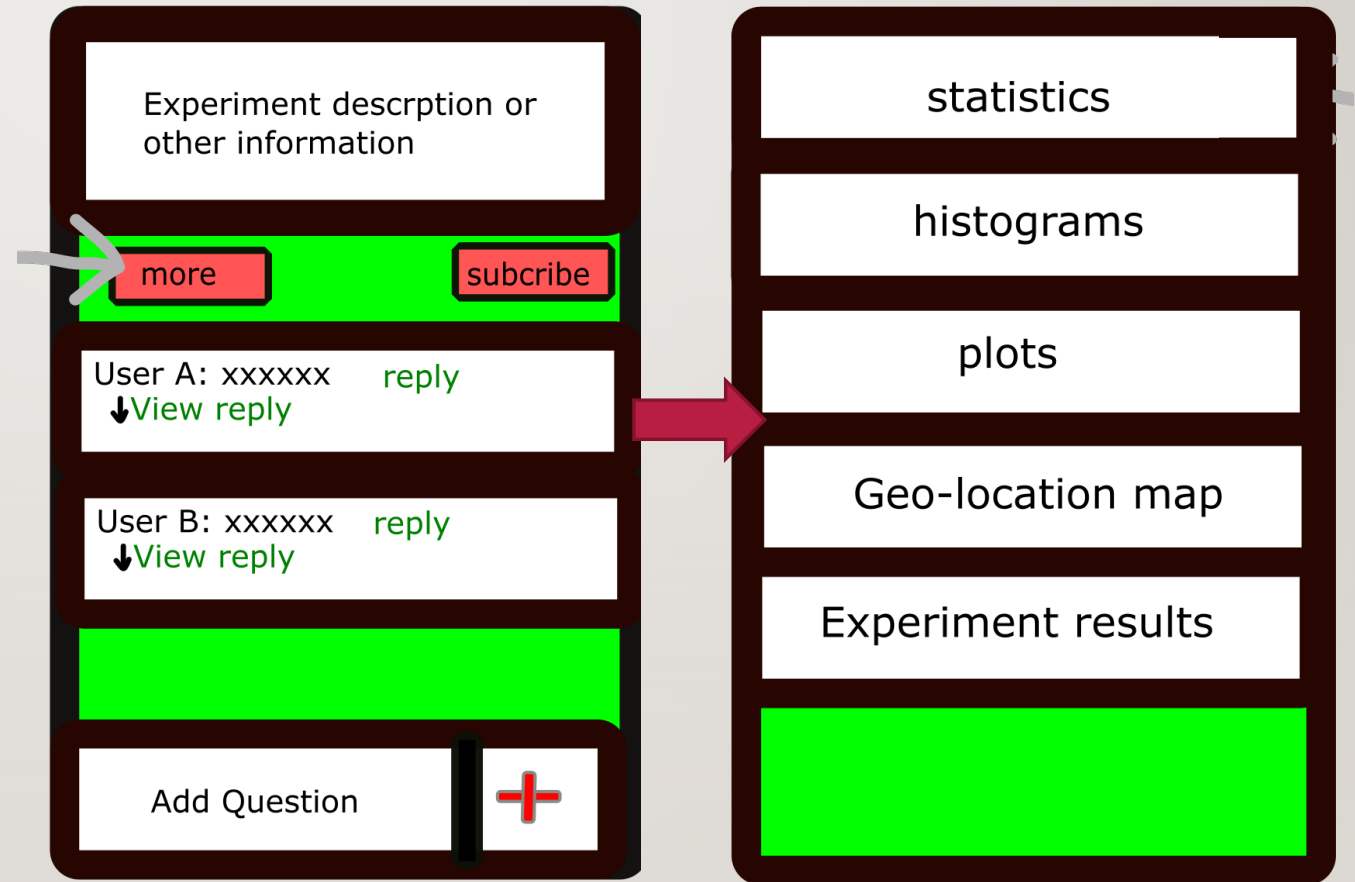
Experiment descrption or other information

more

subcribe

User A: xxxxxx reply
↓View reply

User B: xxxxxx reply
↓View reply

Add Question

+

statistics

histograms

plots

Geo-location map

Experiment results